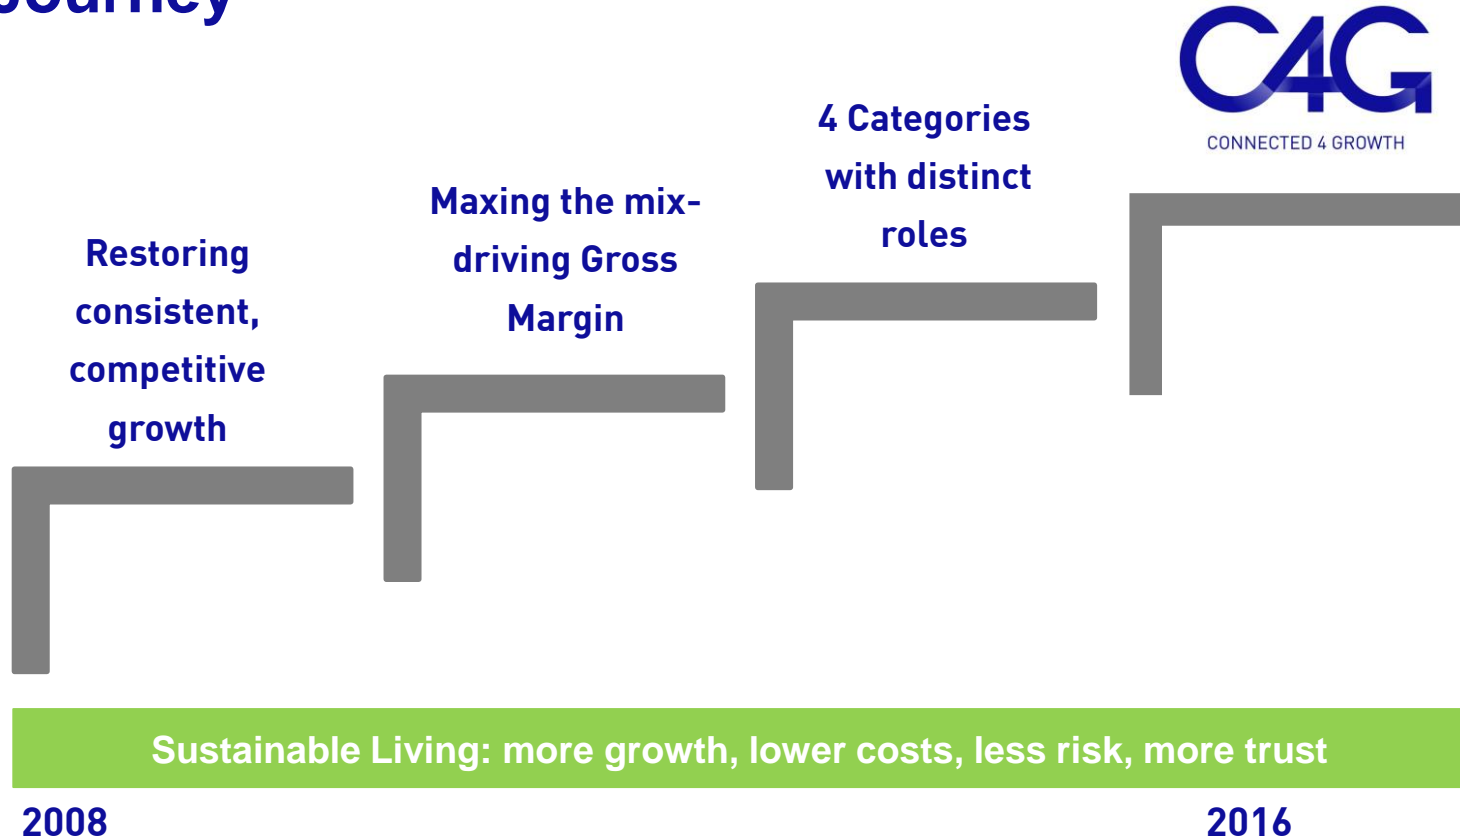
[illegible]ourney

C4G
CONNECTED 4 GROWTH

Restoring consistent, competitive growth

Maxing the mix-driving Gross Margin

4 Categories with distinct roles

Sustainable Living: more growth, lower costs, less risk, more trust

2008

2016